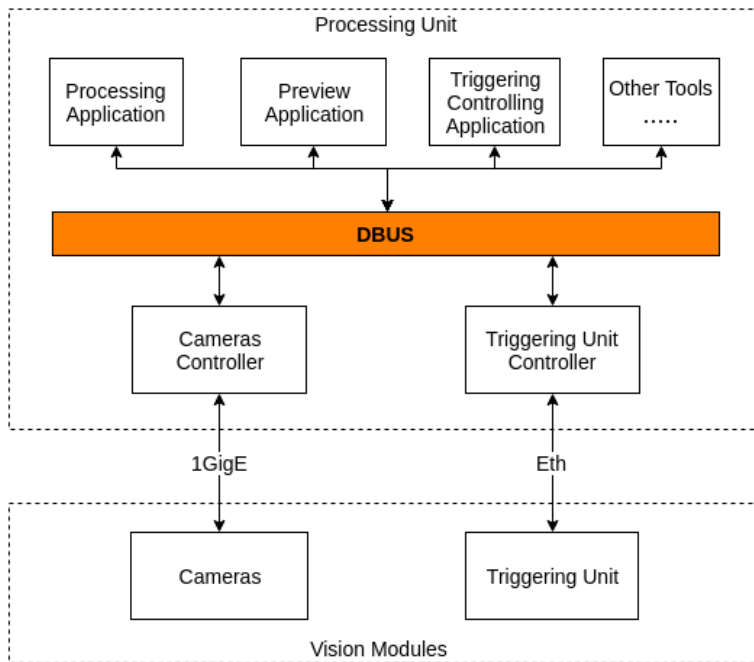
Processing Unit

Processing Application

Preview Application

Triggering Controlling Application

Other Tools .....

DBUS

Cameras Controller

Triggering Unit Controller

1GigE

Eth

Cameras

Triggering Unit

Vision Modules